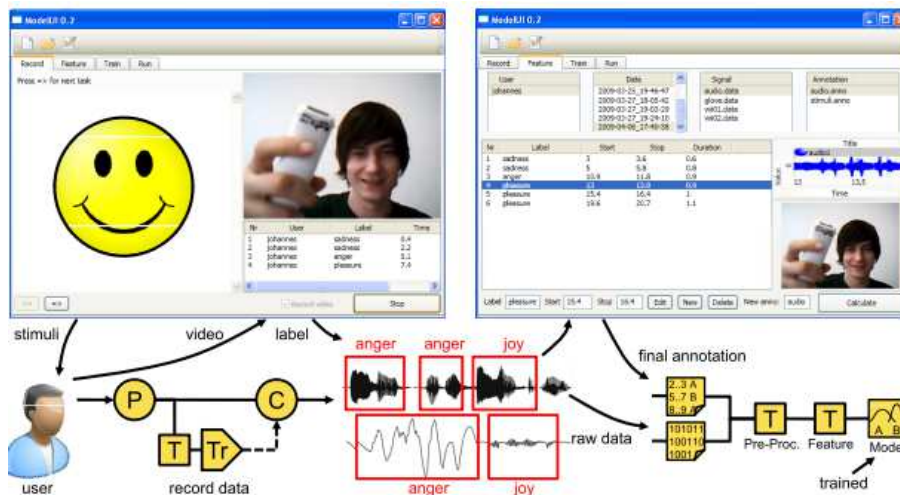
ModelUI 0.2

Record | Feature | Train | Run

Press => for next task

| Nr | User | Label | Time |
|---|---|---|---|
| 1 | johannes | sadness | 0.4 |
| 2 | johannes | sadness | 2.2 |
| 3 | johannes | anger | 3.1 |
| 4 | johannes | pleasure | 7.4 |

<< | =>

Record video

Stop

ModelUI 0.2

Record | Feature | Train | Run

User: johannes

Date: 2009-03-25_19-46-47, 2009-03-27_18-05-42, 2009-03-27_19-03-20, 2009-03-27_19-29-10, 2009-04-08_17-49-58

Signal: audio.data, glove.data, wii01.data, wii02.data

Annotation: audio.anno, stimuli.anno

| Nr | Label | Start | Stop | Duration |
|---|---|---|---|---|
| 1 | sadness | 3 | 3.6 | 0.6 |
| 2 | sadness | 5 | 5.8 | 0.8 |
| 3 | anger | 10.9 | 11.8 | 0.9 |
| 4 | pleasure | 13 | 13.9 | 0.9 |
| 5 | pleasure | 15.4 | 16.4 | 1 |
| 6 | pleasure | 19.6 | 20.7 | 1.1 |

Title
audio1
Value
13
13.5
Time

Label pleasure Start 15.4 Stop 16.4 Edit New Delete New anno: audio Calculate

stimuli
video
label
anger
anger
joy
final annotation
P
C
T
Tr
2..3 A
5..7 B
8..9 A
101011
100110
1001
raw data
anger
joy
T
T
Pre-Proc.
Feature
A B
Mode
trained
user
record data